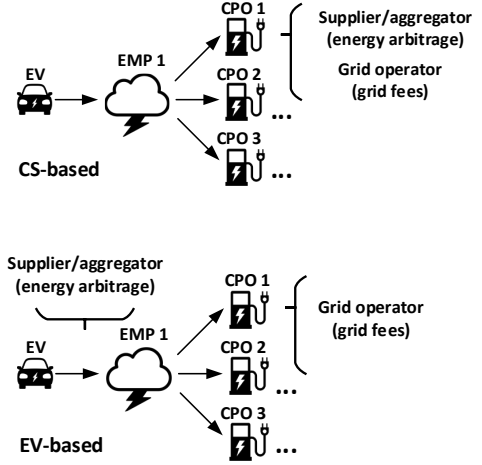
EV

EMP 1

CPO 1

CPO 2

CPO 3

...

...

Supplier/aggregator (energy arbitrage)

Grid operator (grid fees)

CS-based

Supplier/aggregator (energy arbitrage)

EV

EMP 1

CPO 1

CPO 2

CPO 3

...

...

Grid operator (grid fees)

EV-based